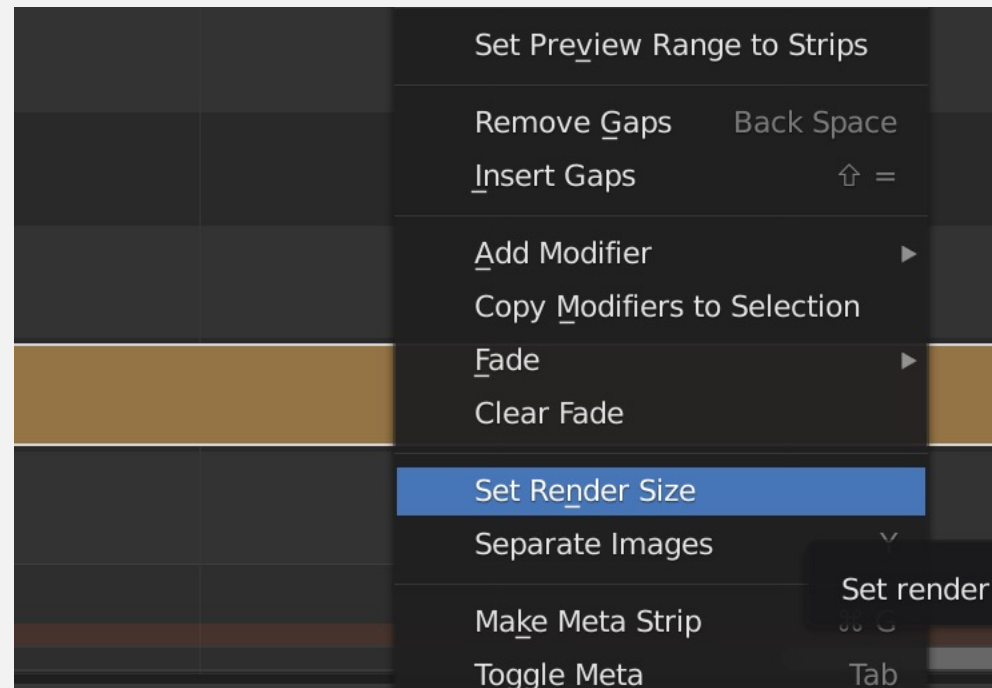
Set Preview Range to Strips

Remove Gaps Back Space
Insert Gaps ⇧ =

Add Modifier ▸
Copy Modifiers to Selection
Fade ▸
Clear Fade

Set Render Size
Separate Images Y

Make Meta Strip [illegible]
Toggle Meta Tab

Set render